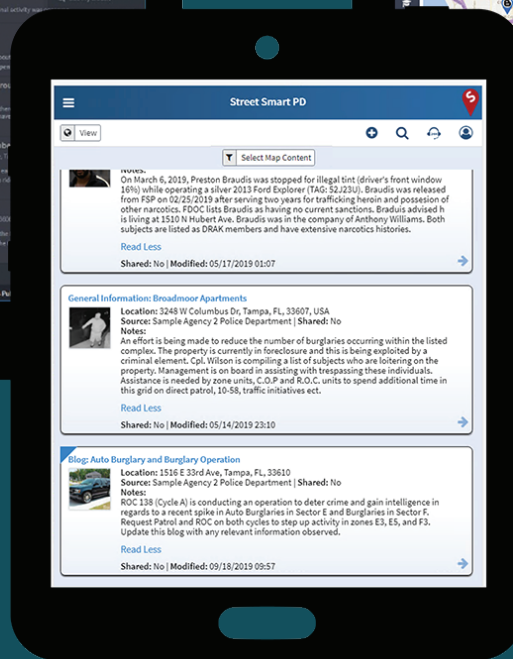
Street Smart PD

View

Select Map Content

Notes:
On March 6, 2019, Preston Braudis was stopped for illegal tint (driver's front window 16%) while operating a silver 2013 Ford Explorer (TAG: 52J23U). Braudis was released from FSP on 02/25/2019 after serving two years for trafficking heroin and possesion of other narcotics. FDOC lists Braudis as having no current sanctions. Braudis advised h is living at 1510 N Hubert Ave. Braudis was in the company of Anthony Williams. Both subjects are listed as DRAK members and have extensive narcotics histories.

Read Less

Shared: No | Modified: 05/17/2019 01:07

General Information: Broadmoor Apartments

Location: 3248 W Columbus Dr, Tampa, FL, 33607, USA
Source: Sample Agency 2 Police Department | Shared: No
Notes:
An effort is being made to reduce the number of burglaries occurring within the listed complex. The property is currently in foreclosure and this is being exploited by a criminal element. Cpl. Wilson is compiling a list of subjects who are loitering on the property. Management is on board in assisting with trespassing these individuals. Assistance is needed by zone units, C.O.P and R.O.C. units to spend additional time in this grid on direct patrol, 10-58, traffic initiatives ect.

Read Less

Shared: No | Modified: 05/14/2019 23:10

Blog: Auto Burglary and Burglary Operation

Location: 1516 E 33rd Ave, Tampa, FL, 33610
Source: Sample Agency 2 Police Department | Shared: No
Notes:
ROC 138 (Cycle A) is conducting an operation to deter crime and gain intelligence in regards to a recent spike in Auto Burglaries in Sector E and Burglaries in Sector F. Request Patrol and ROC on both cycles to step up activity in zones E3, E5, and F3. Update this blog with any relevant information observed.

Read Less

Shared: No | Modified: 09/18/2019 09:57